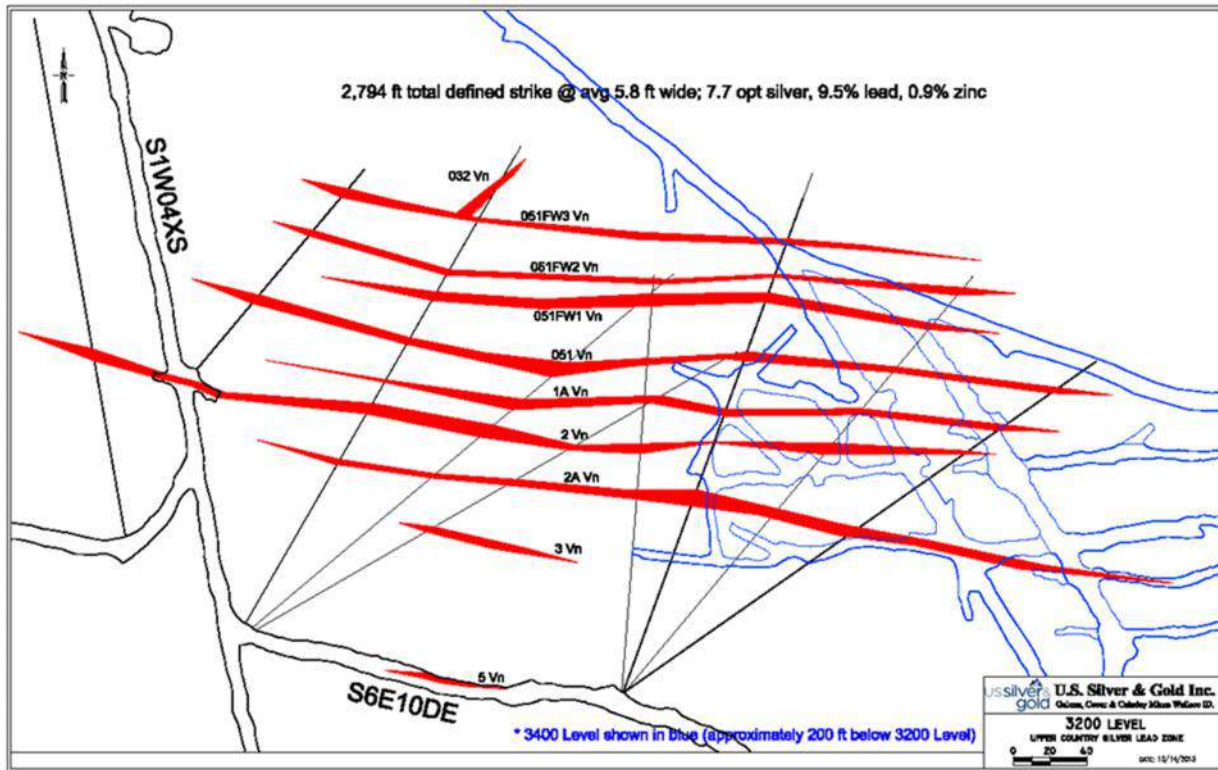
N

2,794 ft total defined strike @ avg 5.8 ft wide; 7.7 opt silver, 9.5% lead, 0.9% zinc

S1W04XS

032 Vn

051FW3 Vn

051FW2 Vn

051FW1 Vn

051 Vn

1A Vn

2 Vn

2A Vn

3 Vn

5 Vn

S6E10DE

* 3400 Level shown in blue (approximately 200 ft below 3200 Level)

US silver & gold

U.S. Silver & Gold Inc.

Galena, Coeur & Caladay Mines Wallace ID.

3200 LEVEL

UPPER COUNTRY SILVER LEAD ZONE

0 20 40

DATE: 10/14/2013